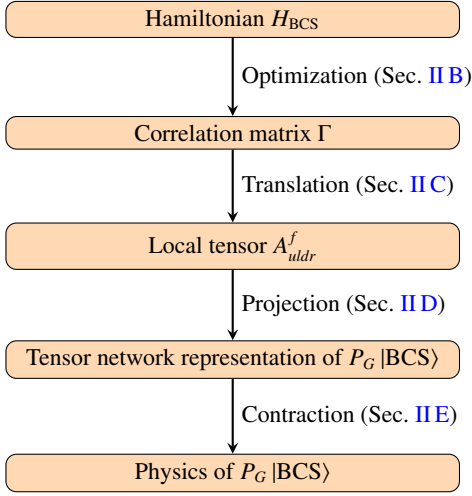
Hamiltonian $H_{\text{BCS}}$

Optimization (Sec. II B)

Correlation matrix $\Gamma$

Translation (Sec. II C)

Local tensor $A^{f}_{uldr}$

Projection (Sec. II D)

Tensor network representation of $P_G\,|\text{BCS}\rangle$

Contraction (Sec. II E)

Physics of $P_G\,|\text{BCS}\rangle$